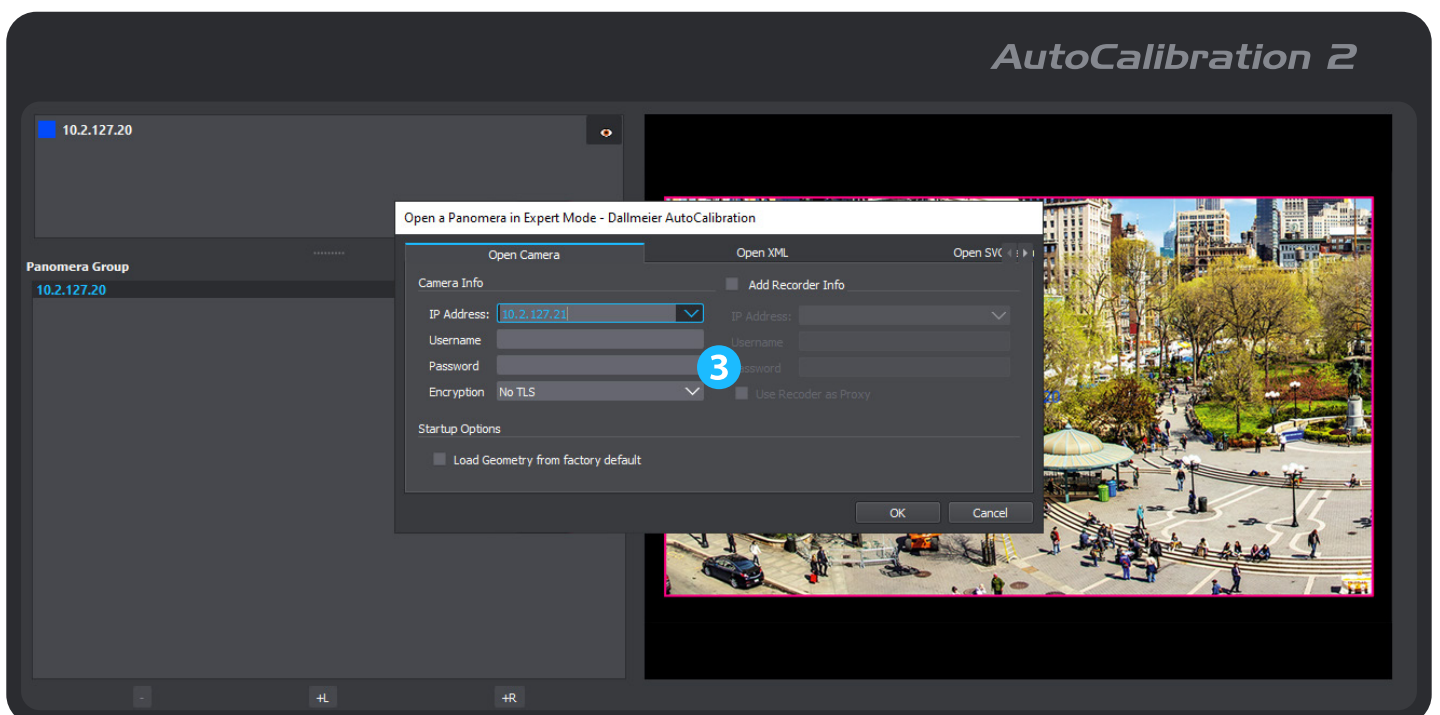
AutoCalibration 2

10.2.127.20

Panomera Group

10.2.127.20

Open a Panomera in Expert Mode - Dallmeier AutoCalibration

Open Camera

Open XML

Open SV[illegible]

Camera Info

IP Address: 10.2.127.21

Username

Password

Encryption No TLS

Add Recorder Info

IP Address:

Username

Password

Use Recoder as Proxy

3

Startup Options

Load Geometry from factory default

OK

Cancel

-

+L

+R